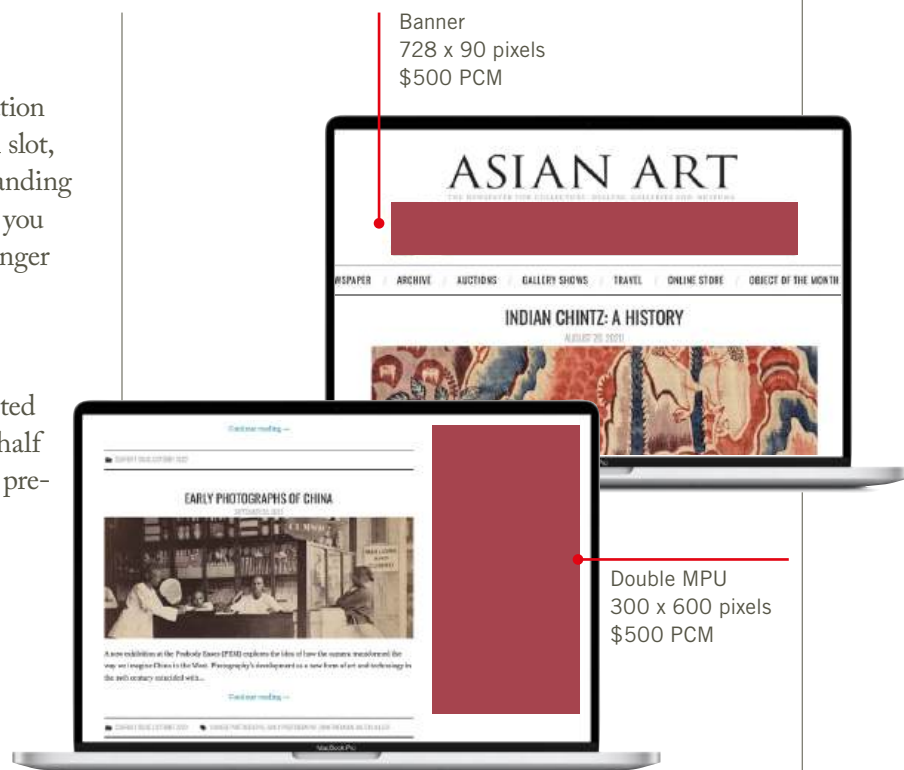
tion
slot,
anding
you
nger

ted
half
pre-

Banner
728 x 90 pixels
$500 PCM

ASIAN ART
THE NEWSPAPER FOR COLLECTORS, DEALERS, GALLERIES AND MUSEUMS

WSPAPER | ARCHIVE | AUCTIONS | GALLERY SHOWS | TRAVEL | ONLINE STORE | OBJECT OF THE MONTH

INDIAN CHINTZ: A HISTORY
AUGUST 25, 2020

Continue reading →

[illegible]

EARLY PHOTOGRAPHS OF CHINA
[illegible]

A new exhibition at the Peabody Essex (PEM) explores the idea of how the camera transformed the way we imagine China in the West. Photography's development as a new form of art and technology in the 19th century coincided with...

Continue reading →

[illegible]

MacBook Pro

Double MPU
300 x 600 pixels
$500 PCM